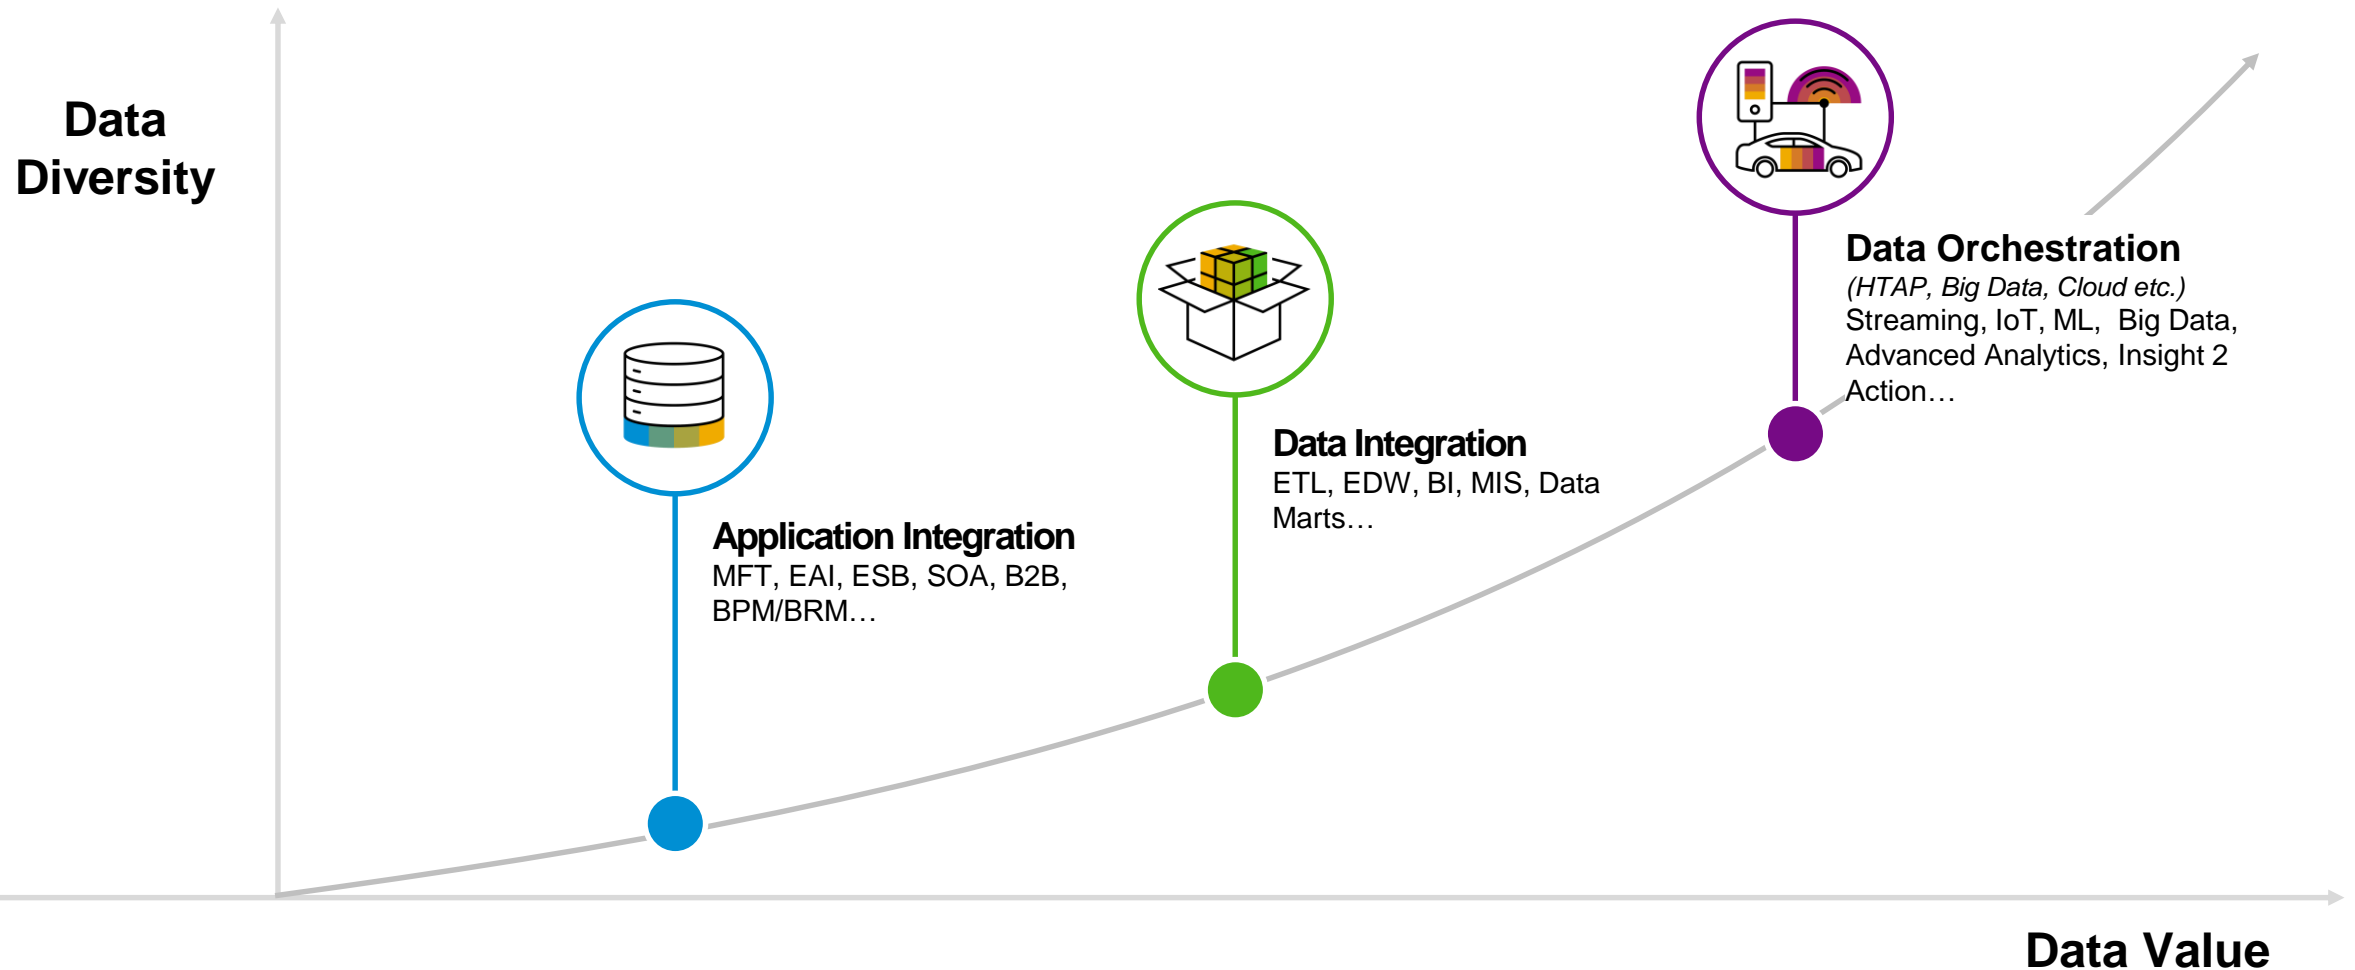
Data Diversity

Data Orchestration
(HTAP, Big Data, Cloud etc.)
Streaming, IoT, ML, Big Data, Advanced Analytics, Insight 2 Action…

Data Integration
ETL, EDW, BI, MIS, Data Marts…

Application Integration
MFT, EAI, ESB, SOA, B2B, BPM/BRM…

Data Value